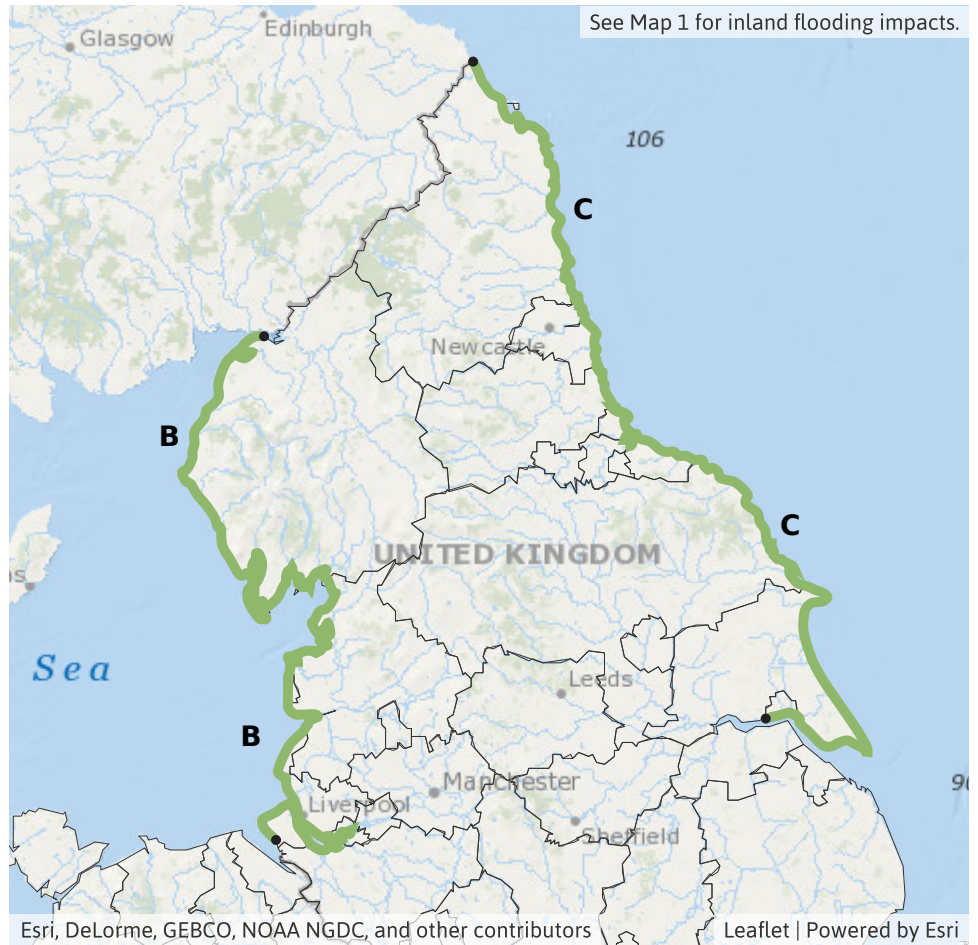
See Map 1 for inland flooding impacts.

Glasgow

Edinburgh

106

C

Newcastle

B

C

UNITED KINGDOM

Sea

Leeds

B

Manchester

Liverpool

Sheffield

9

Esri, DeLorme, GEBCO, NOAA NGDC, and other contributors

Leaflet | Powered by Esri